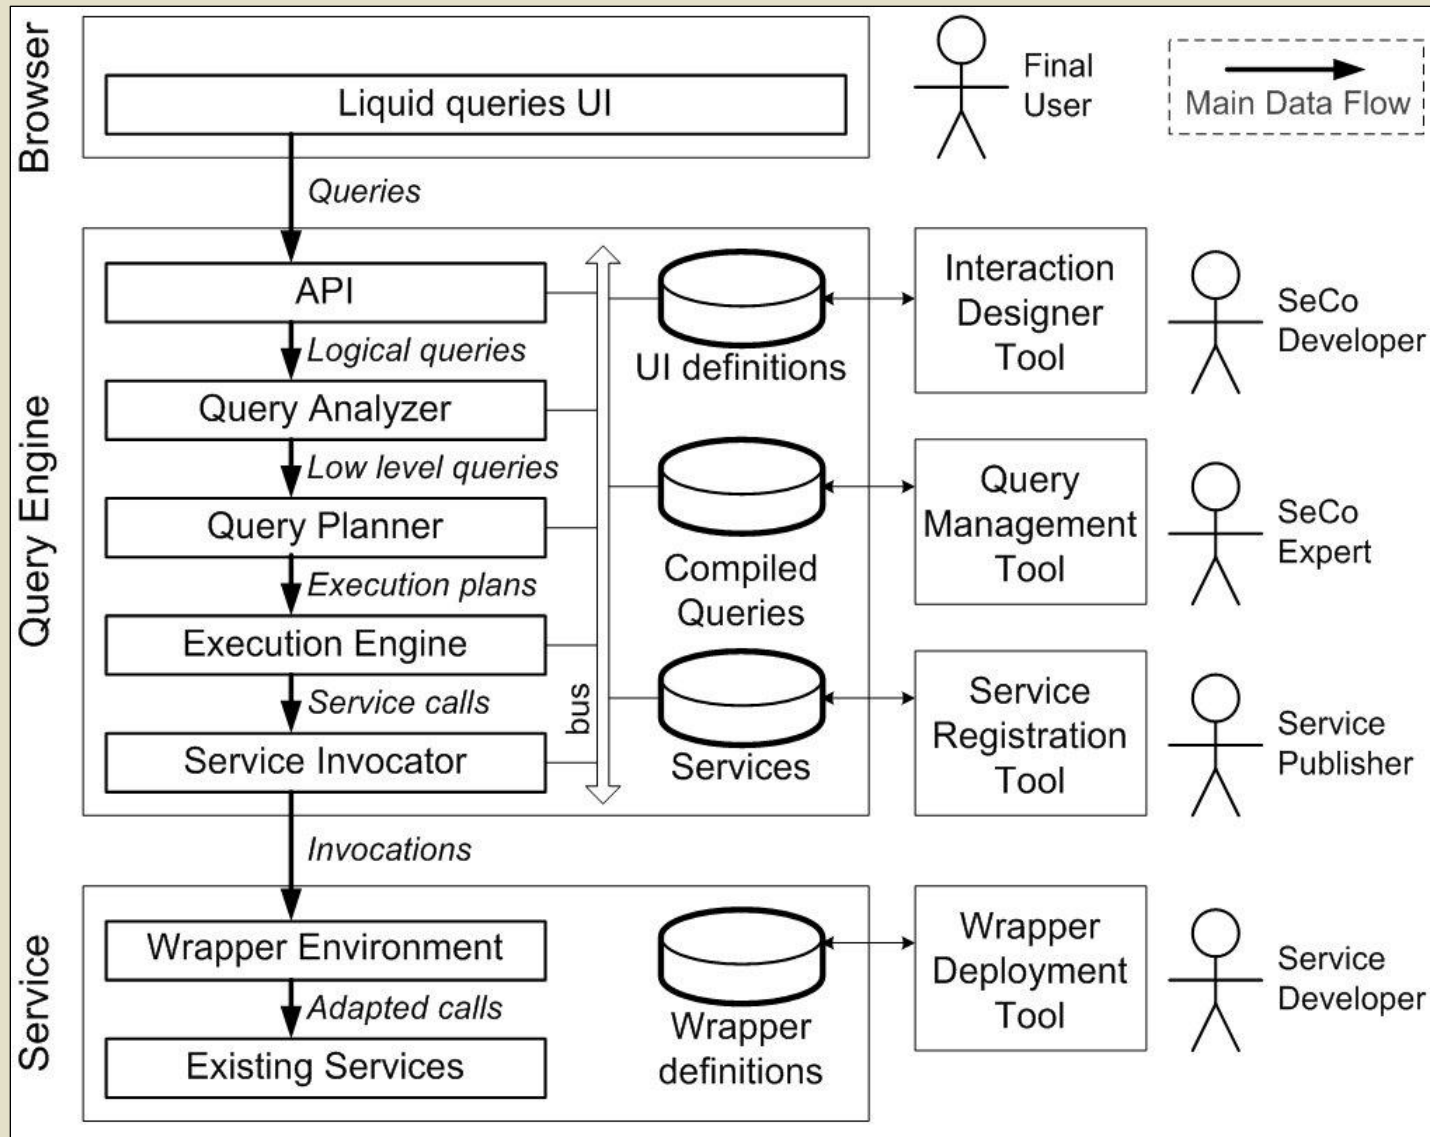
Browser

Liquid queries UI

Final User

Main Data Flow

Queries

Query Engine

API

Logical queries

Query Analyzer

Low level queries

Query Planner

Execution plans

Execution Engine

Service calls

Service Invocator

bus

UI definitions

Compiled Queries

Services

Interaction Designer Tool

SeCo Developer

Query Management Tool

SeCo Expert

Service Registration Tool

Service Publisher

Invocations

Service

Wrapper Environment

Adapted calls

Existing Services

Wrapper definitions

Wrapper Deployment Tool

Service Developer